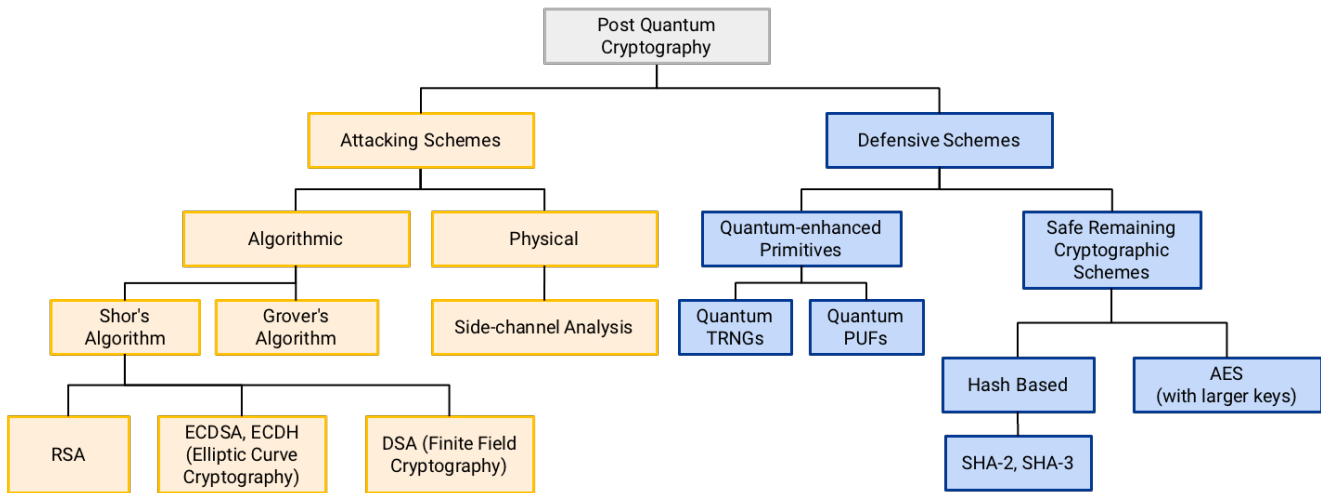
Post Quantum Cryptography

Attacking Schemes

Defensive Schemes

Algorithmic

Physical

Quantum-enhanced Primitives

Safe Remaining Cryptographic Schemes

Shor's Algorithm

Grover's Algorithm

Side-channel Analysis

Quantum TRNGs

Quantum PUFs

Hash Based

AES (with larger keys)

RSA

ECDSA, ECDH (Elliptic Curve Cryptography)

DSA (Finite Field Cryptography)

SHA-2, SHA-3